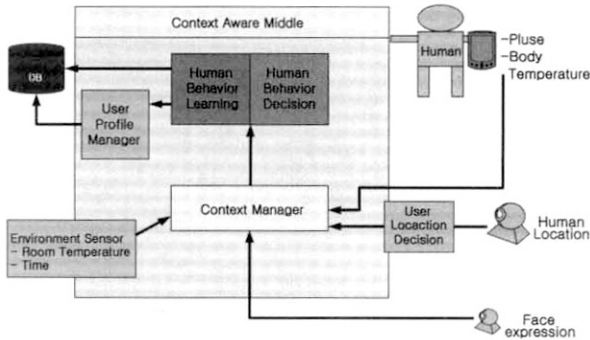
Context Aware Middle

DB

Human Behavior Learning

Human Behavior Decision

User Profile Manager

Human

-Pluse
-Body Temperature

Context Manager

Environment Sensor
- Room Temperature
- Time

User Locaction Decision

Human Location

Face expression